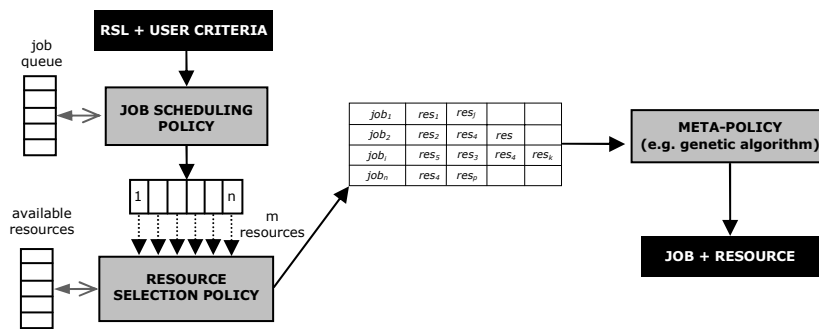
RSL + USER CRITERIA

job queue

JOB SCHEDULING POLICY

1

n

available resources

m resources

RESOURCE SELECTION POLICY

| $job_1$ | $res_1$ | $res_j$ | | |
|---|---|---|---|---|
| $job_2$ | $res_2$ | $res_4$ | res | |
| $job_i$ | $res_5$ | $res_3$ | $res_4$ | $res_k$ |
| $job_n$ | $res_4$ | $res_p$ | | |

META-POLICY (e.g. genetic algorithm)

JOB + RESOURCE